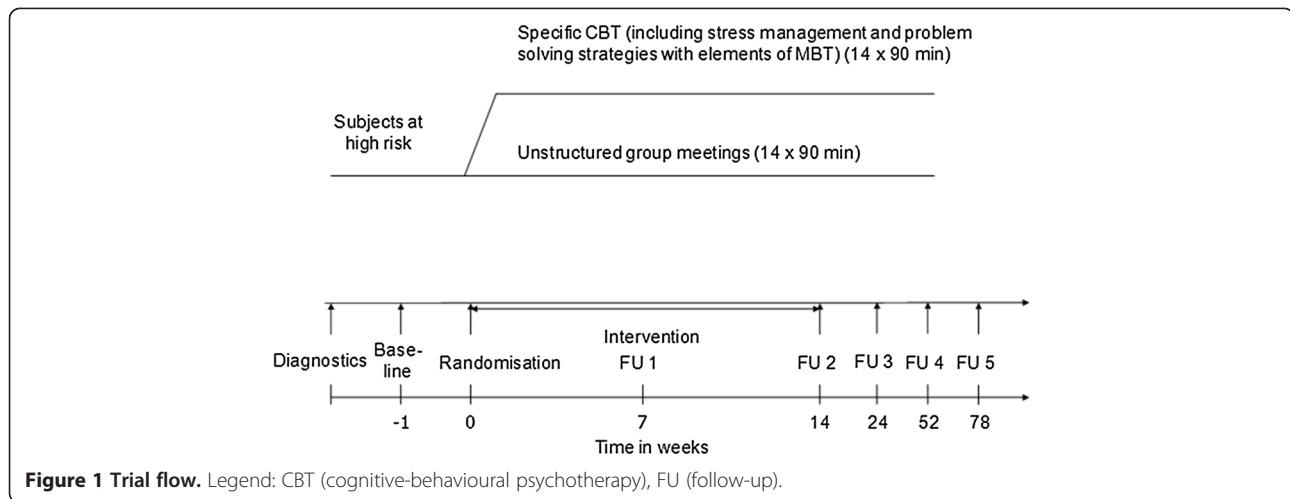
Specific CBT (including stress management and problem solving strategies with elements of MBT) (14 x 90 min)

Subjects at high risk

Unstructured group meetings (14 x 90 min)

Diagnostics Base-line Randomisation Intervention FU 1 FU 2 FU 3 FU 4 FU 5

-1 0 7 14 24 52 78

Time in weeks

**Figure 1 Trial flow.** Legend: CBT (cognitive-behavioural psychotherapy), FU (follow-up).